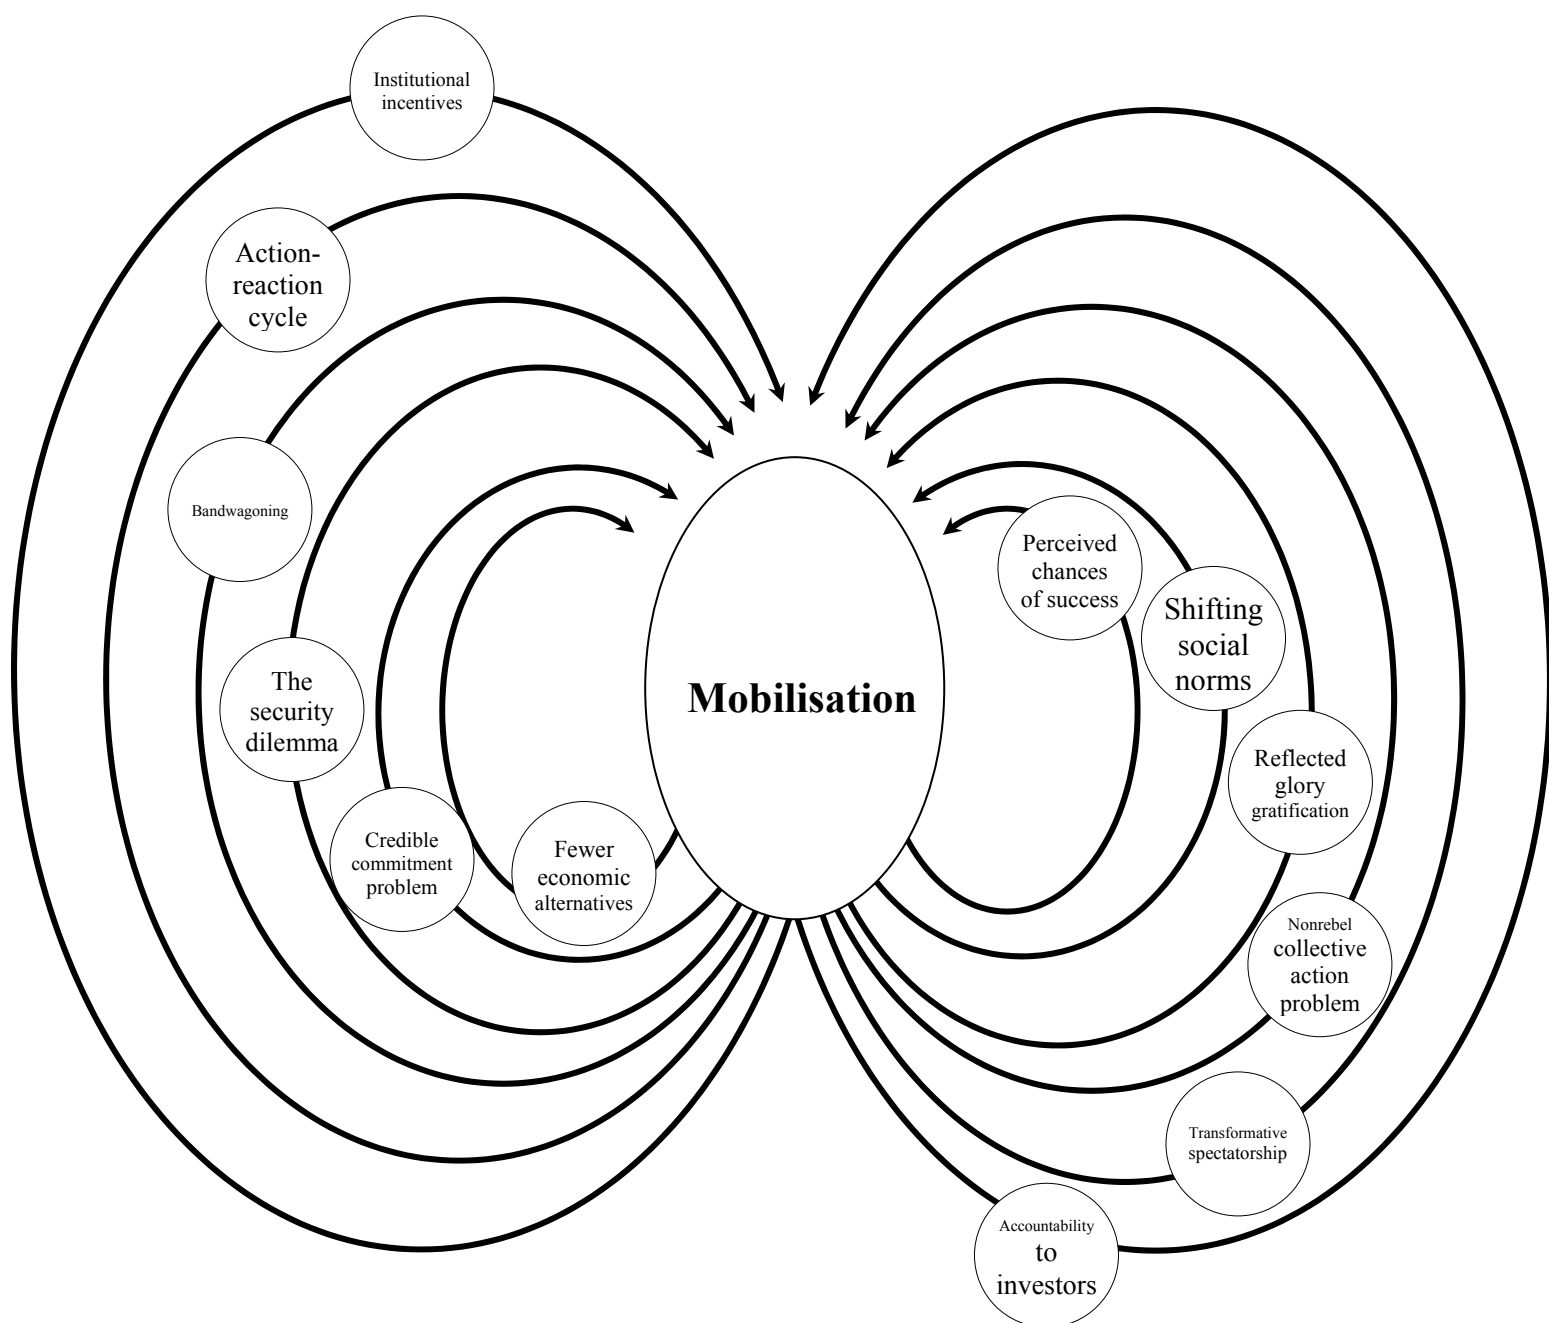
Institutional incentives

Action-reaction cycle

Bandwagoning

The security dilemma

Credible commitment problem

Fewer economic alternatives

Mobilisation

Perceived chances of success

Shifting social norms

Reflected glory gratification

Nonrebel collective action problem

Transformative spectatorship

Accountability to investors